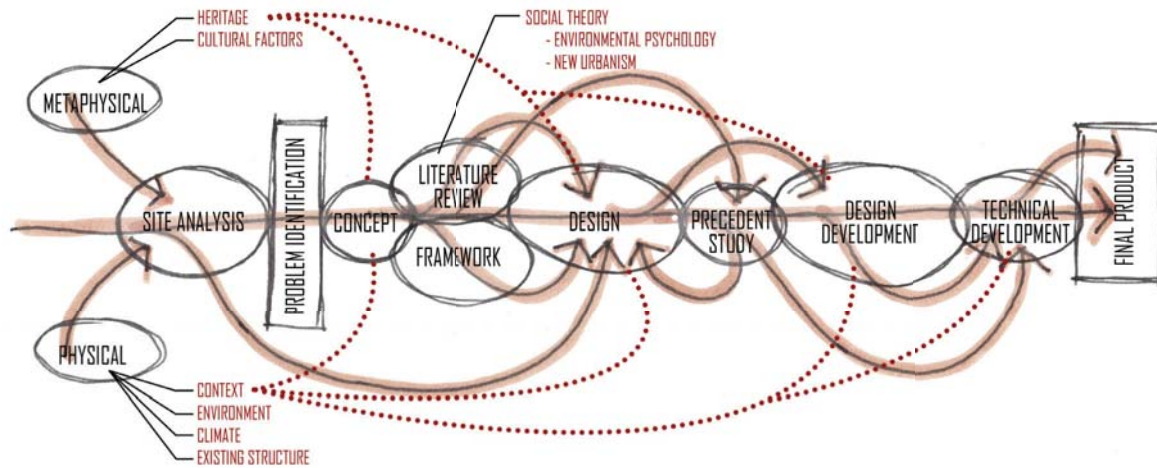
HERITAGE
CULTURAL FACTORS

SOCIAL THEORY
- ENVIRONMENTAL PSYCHOLOGY
- NEW URBANISM

METAPHYSICAL

SITE ANALYSIS

PROBLEM IDENTIFICATION

CONCEPT

LITERATURE REVIEW

FRAMEWORK

DESIGN

PRECEDENT STUDY

DESIGN DEVELOPMENT

TECHNICAL DEVELOPMENT

FINAL PRODUCT

PHYSICAL

CONTEXT
ENVIRONMENT
CLIMATE
EXISTING STRUCTURE